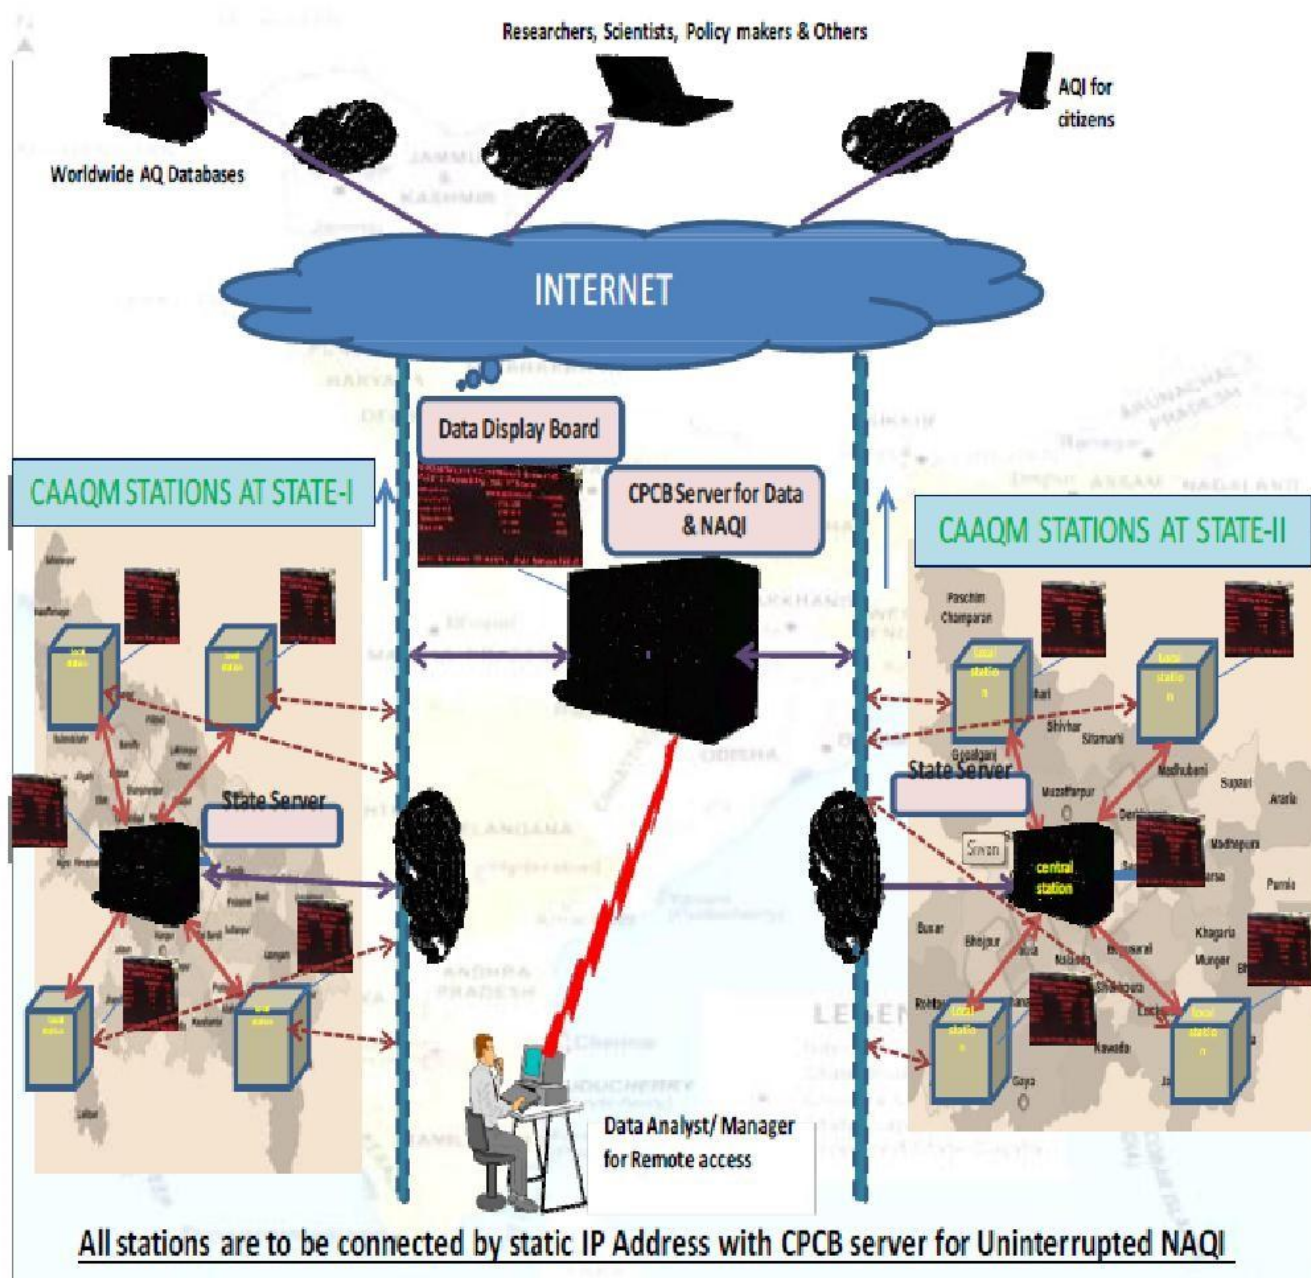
Researchers, Scientists, Policy makers & Others

Worldwide AQ Databases

AQI for citizens

INTERNET

Data Display Board

CPCB Server for Data & NAQI

CAAQM STATIONS AT STATE-I

CAAQM STATIONS AT STATE-II

State Server

State Server

central station

local station

Data Analyst/ Manager for Remote access

All stations are to be connected by static IP Address with CPCB server for Uninterrupted NAQI